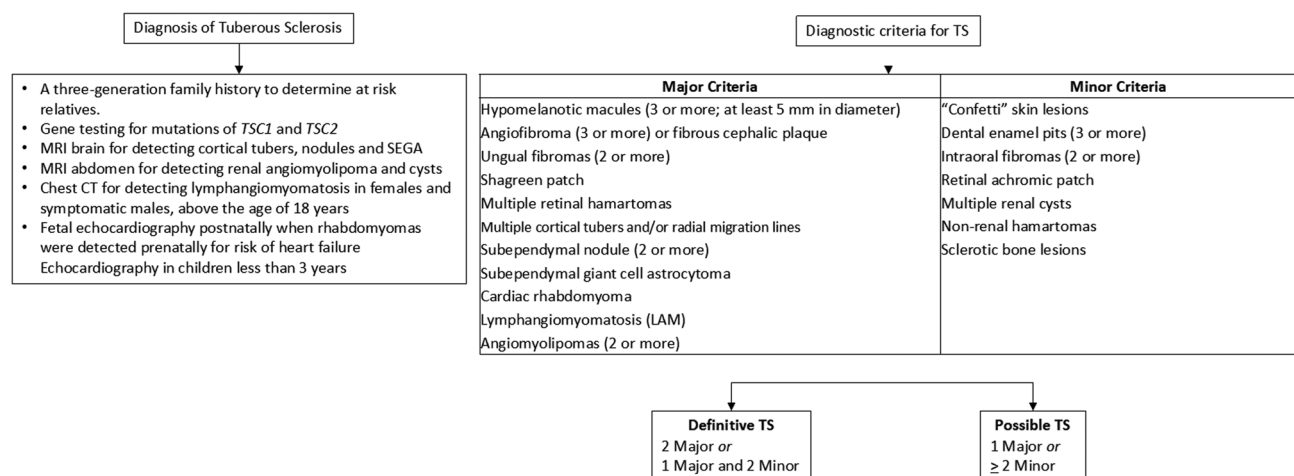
Diagnosis of Tuberous Sclerosis

- A three-generation family history to determine at risk relatives.
- Gene testing for mutations of *TSC1* and *TSC2*
- MRI brain for detecting cortical tubers, nodules and SEGA
- MRI abdomen for detecting renal angiomyolipoma and cysts
- Chest CT for detecting lymphangiomyomatosis in females and symptomatic males, above the age of 18 years
- Fetal echocardiography postnatally when rhabdomyomas were detected prenatally for risk of heart failure Echocardiography in children less than 3 years

Diagnostic criteria for TS

| Major Criteria | Minor Criteria |
|---|---|
| Hypomelanotic macules (3 or more; at least 5 mm in diameter) | "Confetti" skin lesions |
| Angiofibroma (3 or more) or fibrous cephalic plaque | Dental enamel pits (3 or more) |
| Ungual fibromas (2 or more) | Intraoral fibromas (2 or more) |
| Shagreen patch | Retinal achromic patch |
| Multiple retinal hamartomas | Multiple renal cysts |
| Multiple cortical tubers and/or radial migration lines | Non-renal hamartomas |
| Subependymal nodule (2 or more) | Sclerotic bone lesions |
| Subependymal giant cell astrocytoma | |
| Cardiac rhabdomyoma | |
| Lymphangiomyomatosis (LAM) | |
| Angiomyolipomas (2 or more) | |

Definitive TS
2 Major *or*
1 Major and 2 Minor

Possible TS
1 Major *or*
$\geq$ 2 Minor